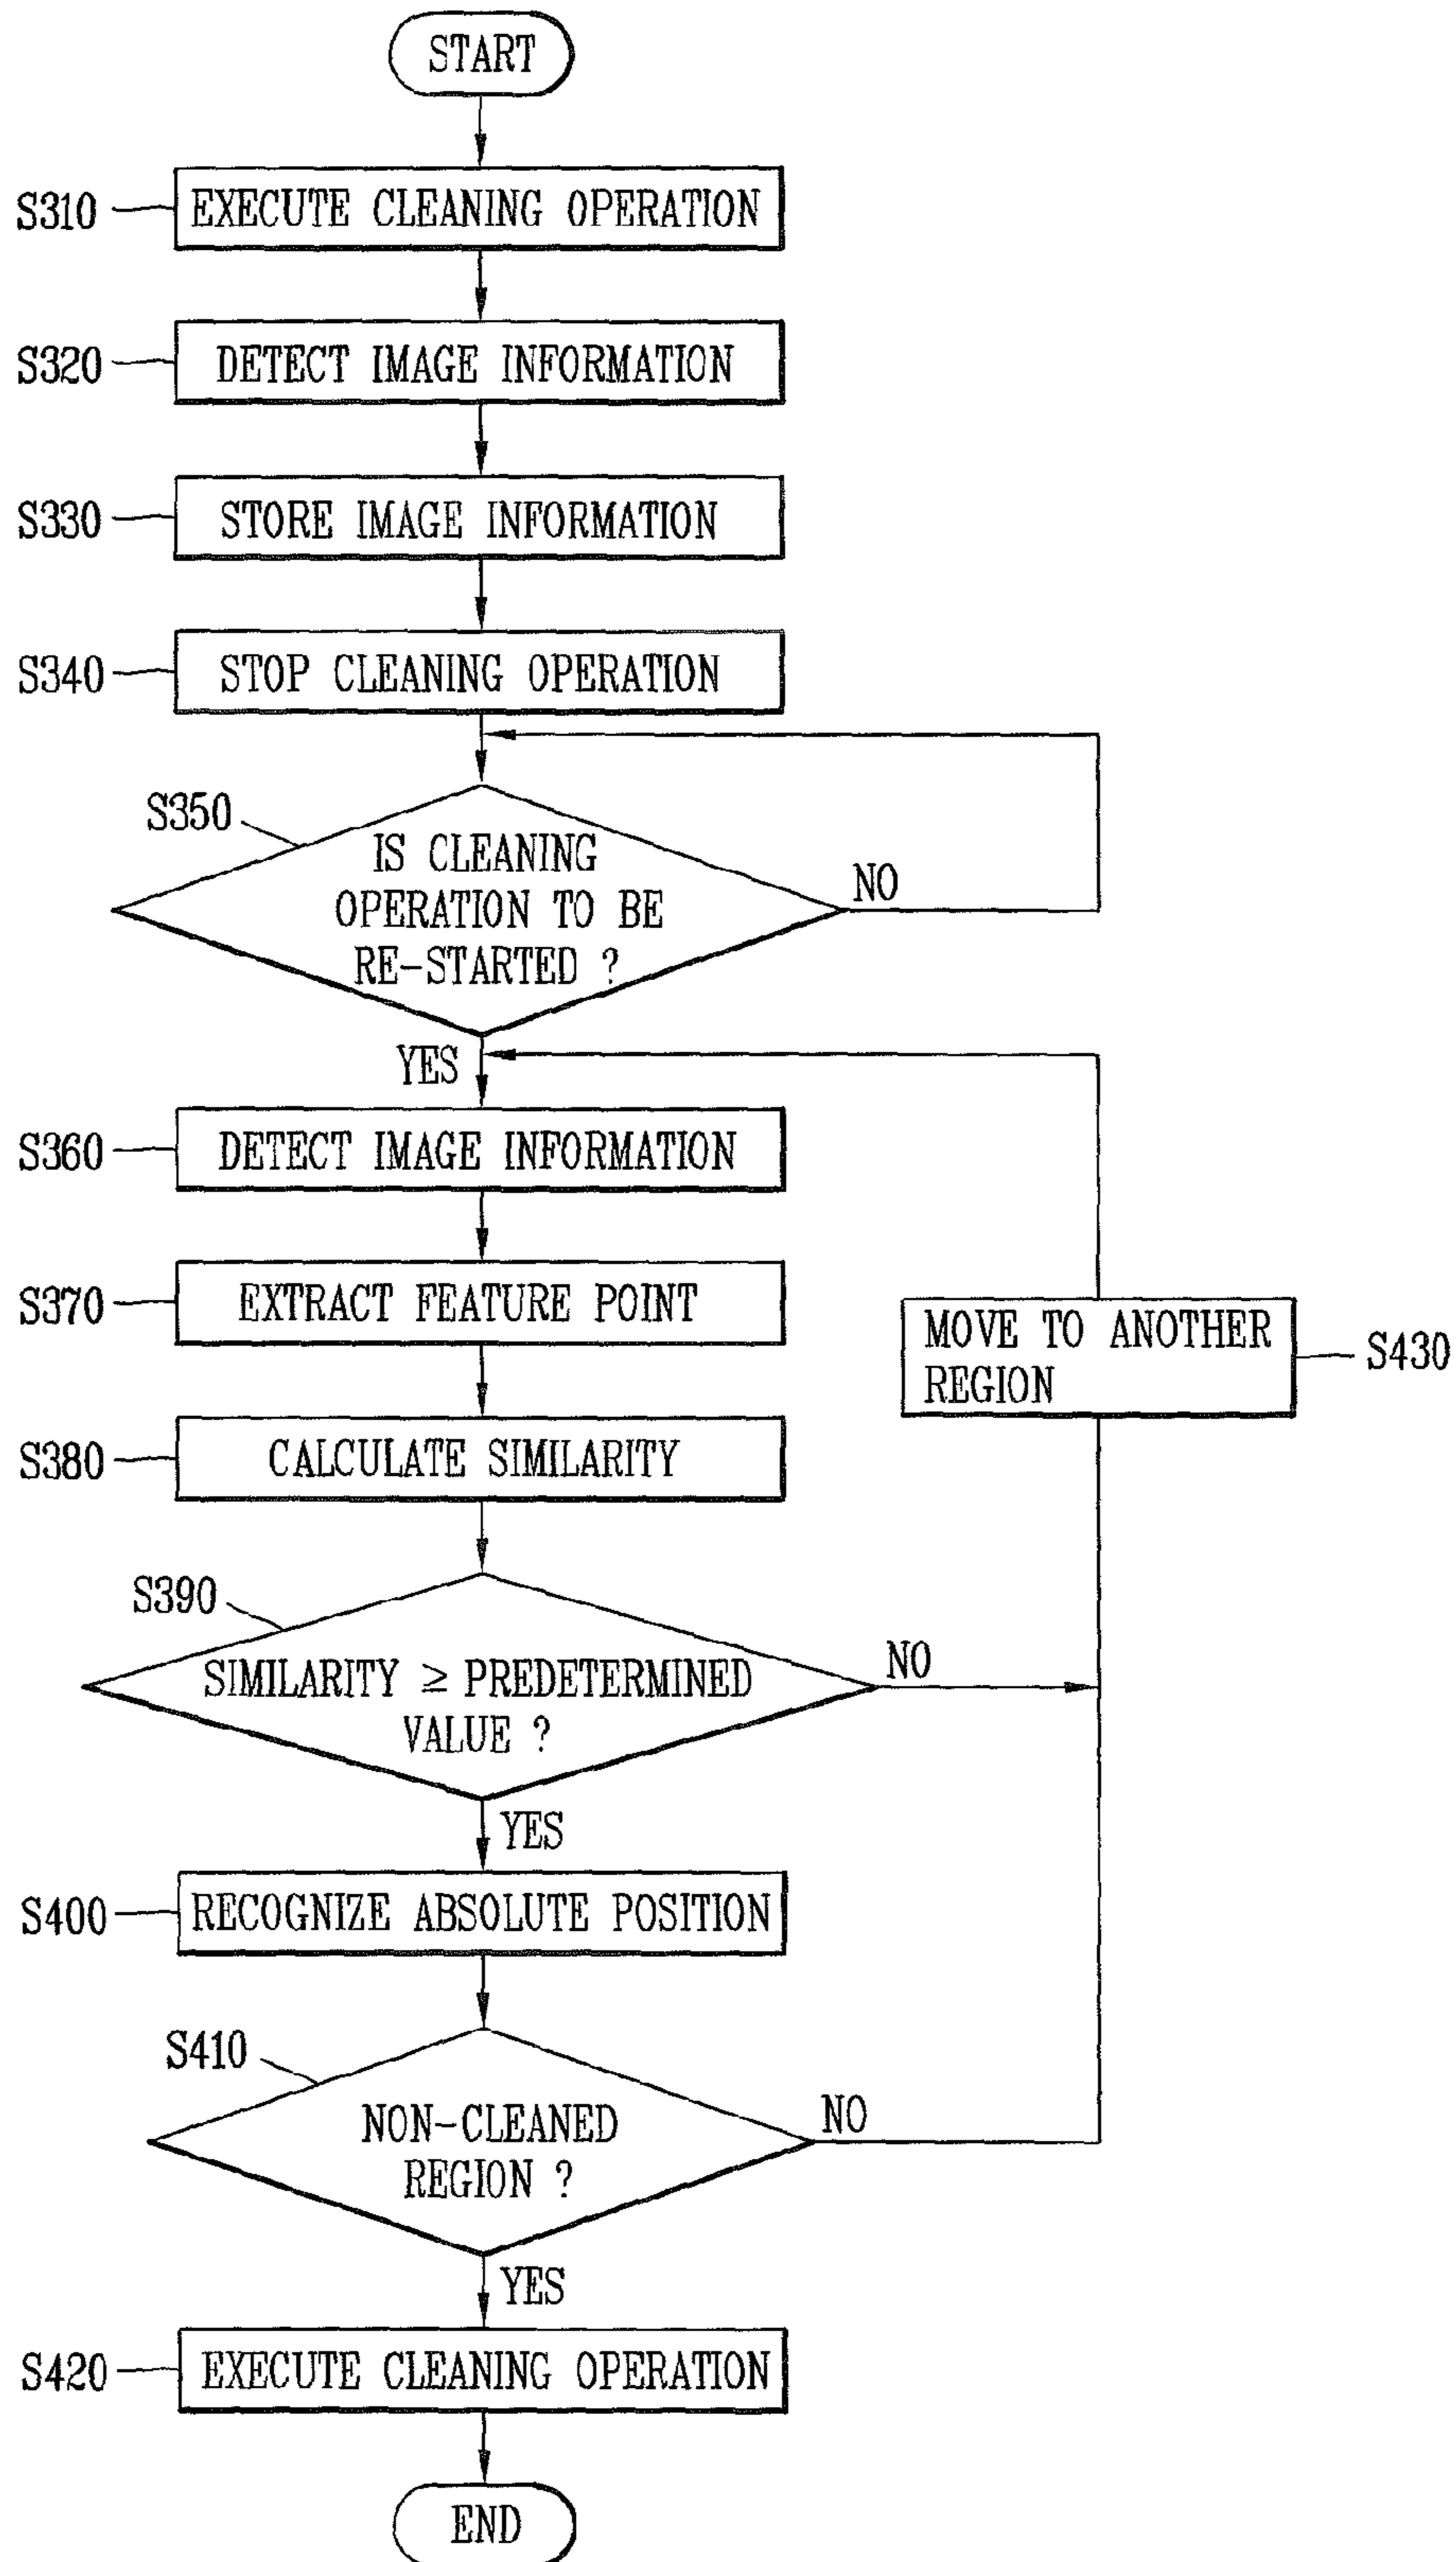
START

S310 EXECUTE CLEANING OPERATION

S320 DETECT IMAGE INFORMATION

S330 STORE IMAGE INFORMATION

S340 STOP CLEANING OPERATION

S350 IS CLEANING OPERATION TO BE RE-STARTED ?

NO

YES

S360 DETECT IMAGE INFORMATION

S370 EXTRACT FEATURE POINT

MOVE TO ANOTHER REGION S430

S380 CALCULATE SIMILARITY

S390 SIMILARITY $\geq$ PREDETERMINED VALUE ?

NO

YES

S400 RECOGNIZE ABSOLUTE POSITION

S410 NON-CLEANED REGION ?

NO

YES

S420 EXECUTE CLEANING OPERATION

END